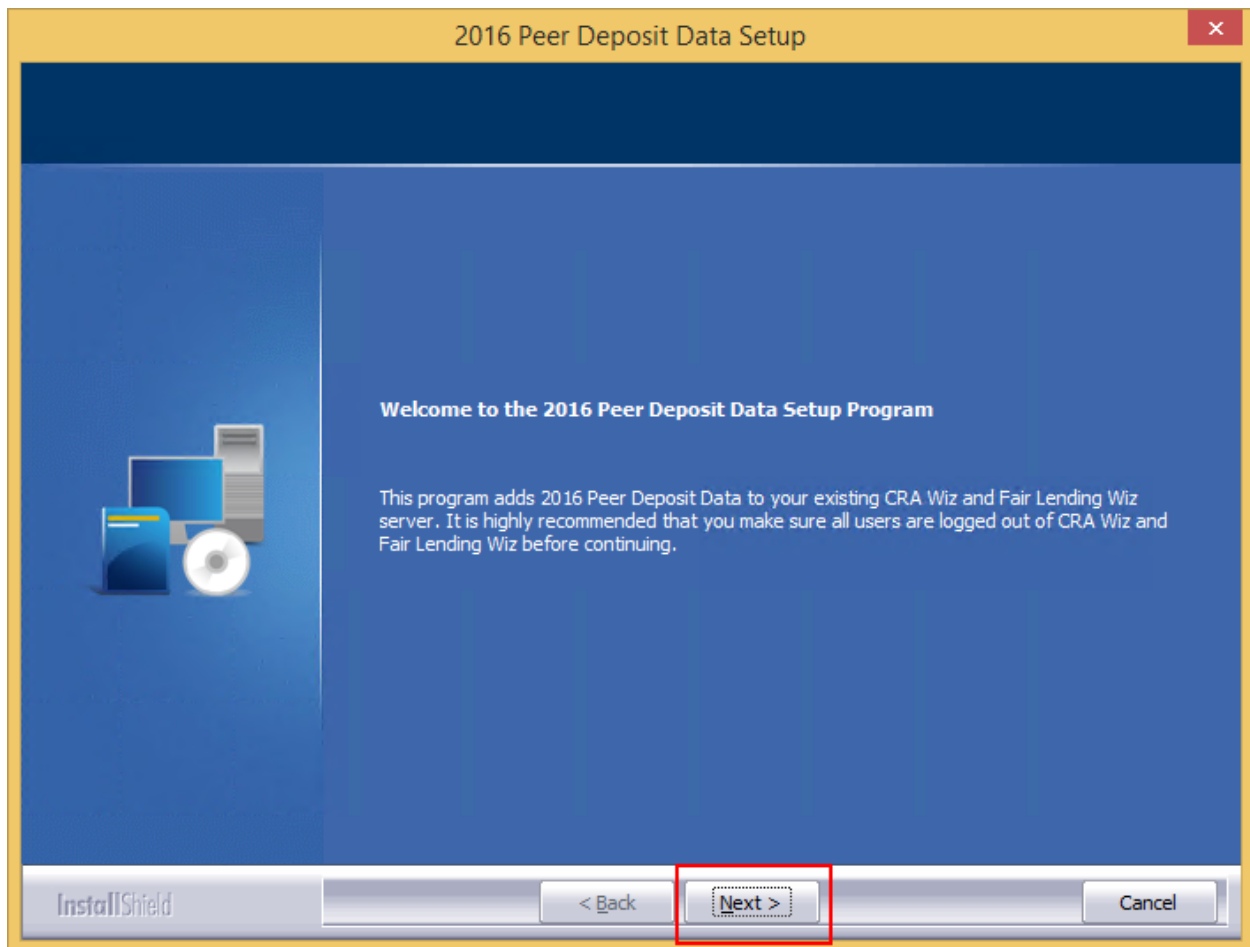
2016 Peer Deposit Data Setup

Welcome to the 2016 Peer Deposit Data Setup Program

This program adds 2016 Peer Deposit Data to your existing CRA Wiz and Fair Lending Wiz server. It is highly recommended that you make sure all users are logged out of CRA Wiz and Fair Lending Wiz before continuing.

InstallShield

< Back

Next >

Cancel